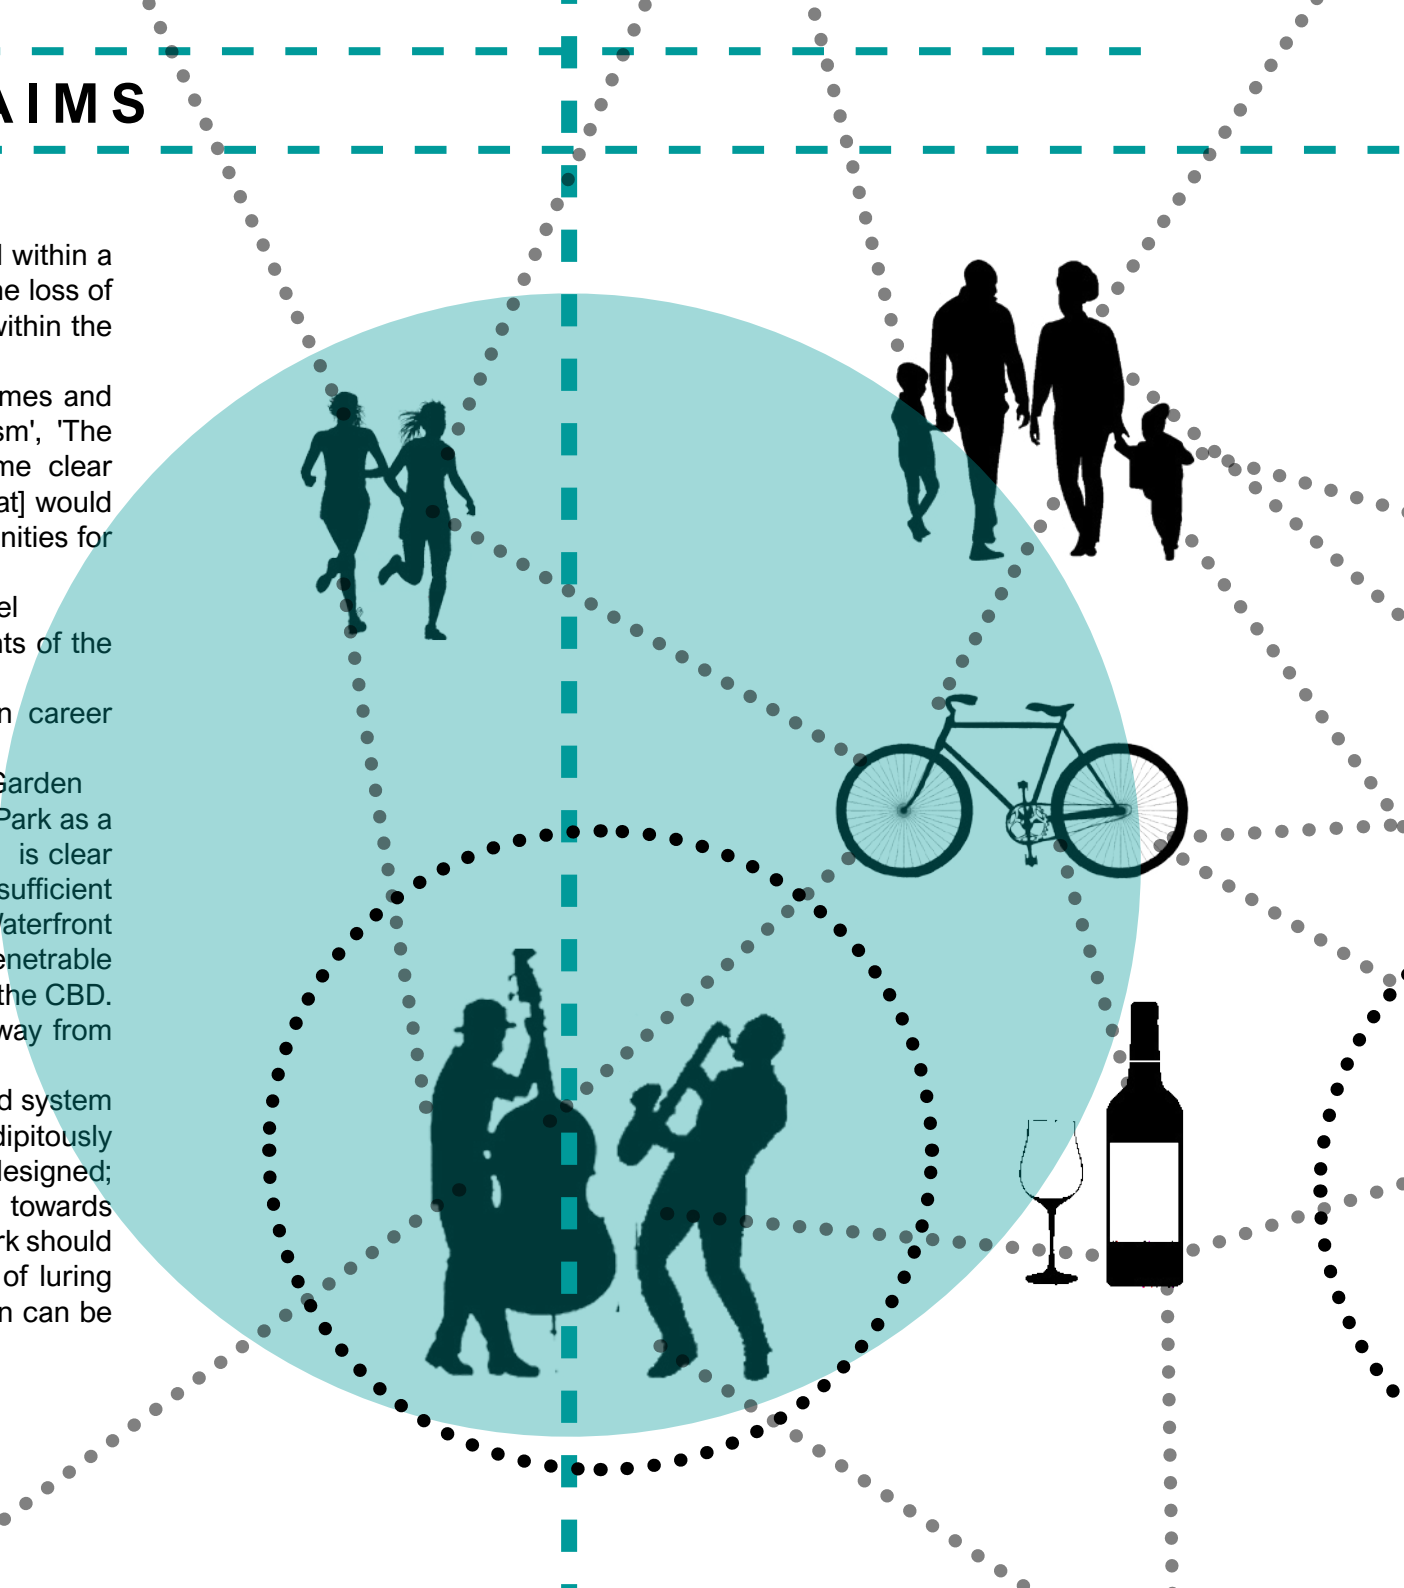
AIMS

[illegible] within a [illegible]e loss of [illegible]ithin the

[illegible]mes and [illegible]sm', 'The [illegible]me clear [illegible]at] would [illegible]nities for

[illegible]el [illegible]ts of the

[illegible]n career

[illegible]arden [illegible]ark as a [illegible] is clear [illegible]sufficient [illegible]aterfront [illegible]enetrable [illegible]the CBD. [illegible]way from

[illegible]d system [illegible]dipitously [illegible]esigned; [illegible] towards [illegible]rk should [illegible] of luring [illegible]n can be